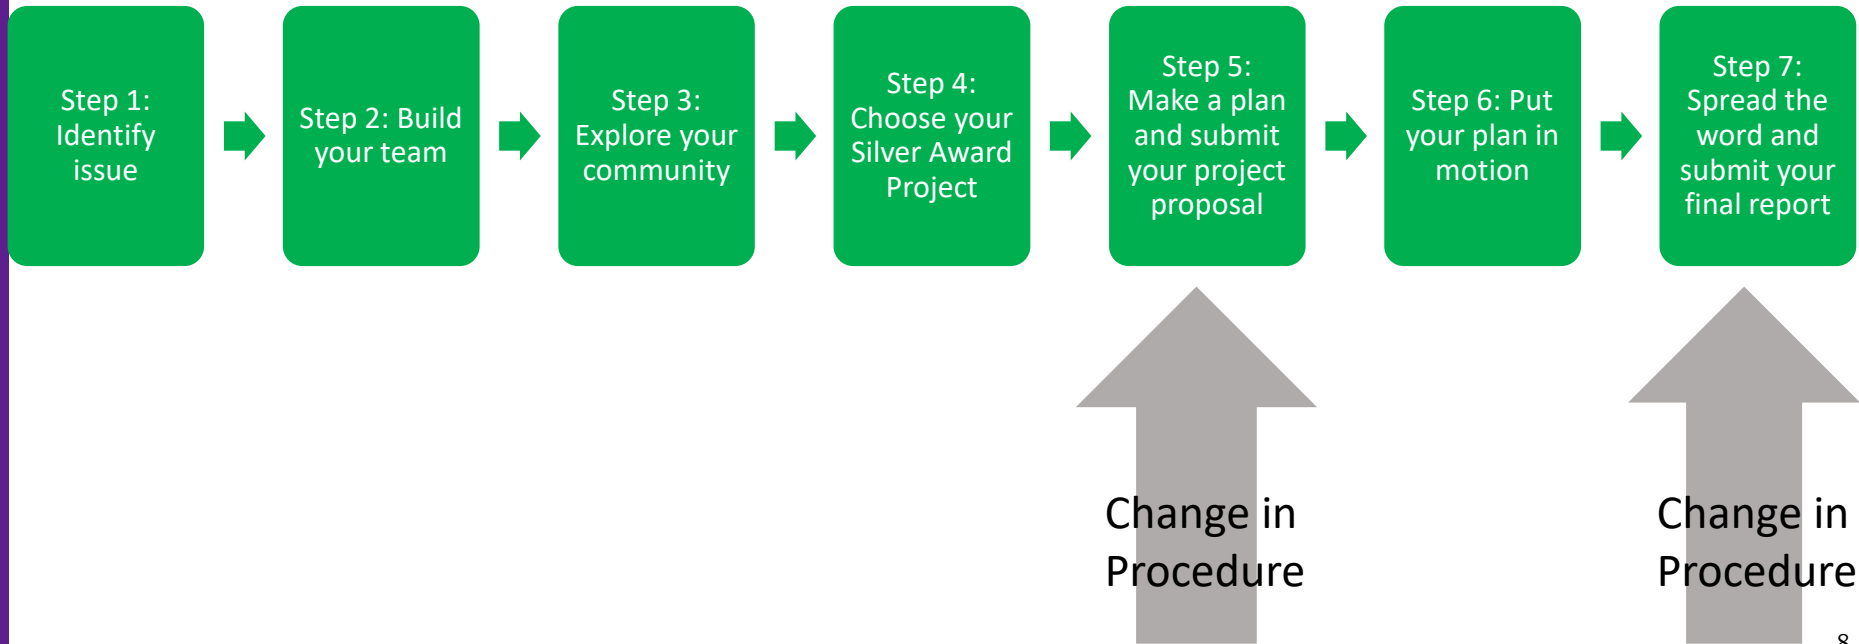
Step 1: Identify issue

Step 2: Build your team

Step 3: Explore your community

Step 4: Choose your Silver Award Project

Step 5: Make a plan and submit your project proposal

Step 6: Put your plan in motion

Step 7: Spread the word and submit your final report

Change in Procedure

Change in Procedure

8